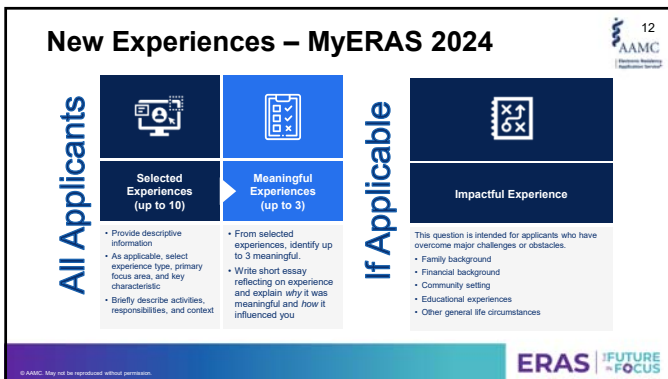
New Experiences – MyERAS 2024

12

AAMC

Electronic Residency Application Service

All Applicants

Selected Experiences (up to 10)

- Provide descriptive information
- As applicable, select experience type, primary focus area, and key characteristic
- Briefly describe activities, responsibilities, and context

Meaningful Experiences (up to 3)

- From selected experiences, identify up to 3 meaningful.
- Write short essay reflecting on experience and explain *why* it was meaningful and *how* it influenced you

If Applicable

Impactful Experience

This question is intended for applicants who have overcome major challenges or obstacles.

- Family background
- Financial background
- Community setting
- Educational experiences
- Other general life circumstances

© AAMC. May not be reproduced without permission.

ERAS THE FUTURE IN FOCUS